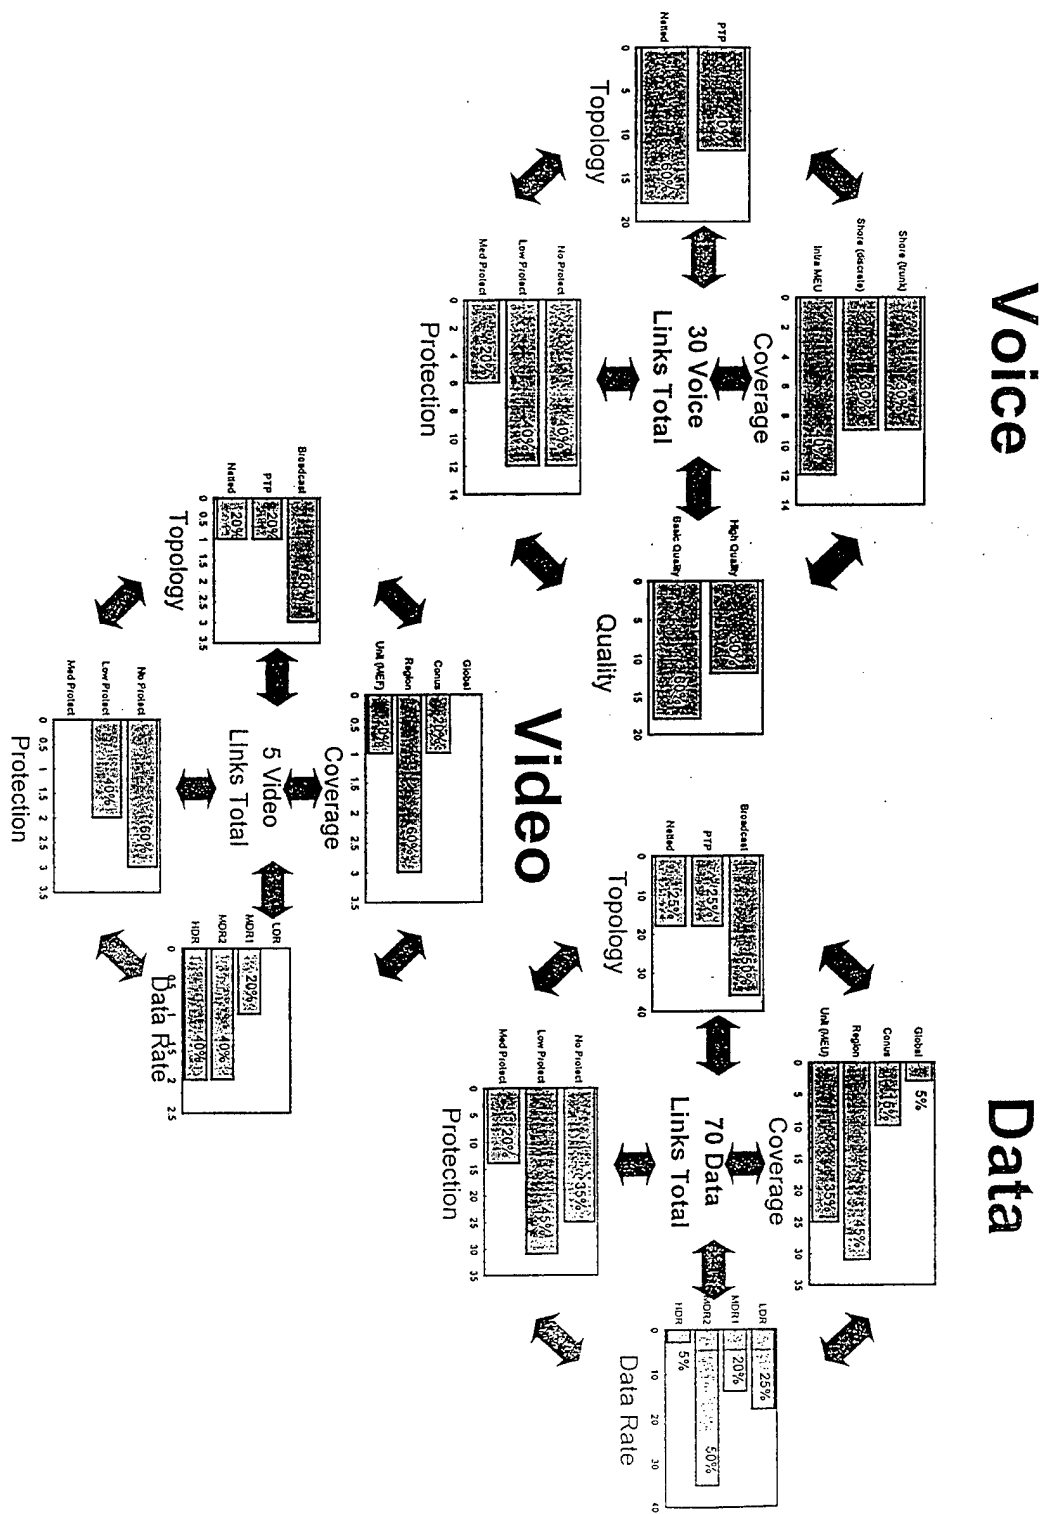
Voice

Coverage
30 Voice
Links Total

Shore (trunk) 30%
Shore (dacsale) 30%
Intra MEU 40%
0 2 4 6 8 10 12 14

PTP 40%
Netted 60%
0 5 10 15 20
Topology

No Protect 40%
Low Protect 40%
Med Protect 20%
0 2 4 6 8 10 12 14
Protection

High Quality 40%
Basic Quality 60%
0 5 10 15 20
Quality

Video

Coverage
5 Video
Links Total

Global
Conus 20%
Region 60%
Unit (MEU) 20%
0 0.5 1 1.5 2 2.5 3 3.5

Broadcast 60%
PTP 20%
Netted 20%
0 0.5 1 1.5 2 2.5 3 3.5
Topology

No Protect 60%
Low Protect 40%
Med Protect
0 0.5 1 1.5 2 2.5 3 3.5
Protection

LDR 20%
MDR1
MDR2 40%
HDR 40%
0 0.5 1 1.5 2 2.5
Data Rate

Data

Coverage
70 Data
Links Total

Global 5%
Conus 15%
Region 45%
Unit (MEU) 35%
0 5 10 15 20 25 30 35

Broadcast 50%
PTP 25%
Netted 25%
0 10 20 30 40
Topology

No Protect 35%
Low Protect 45%
Med Protect 20%
0 5 10 15 20 25 30 35
Protection

LDR 25%
MDR1 20%
MDR2 50%
HDR 5%
0 10 20 30 40
Data Rate